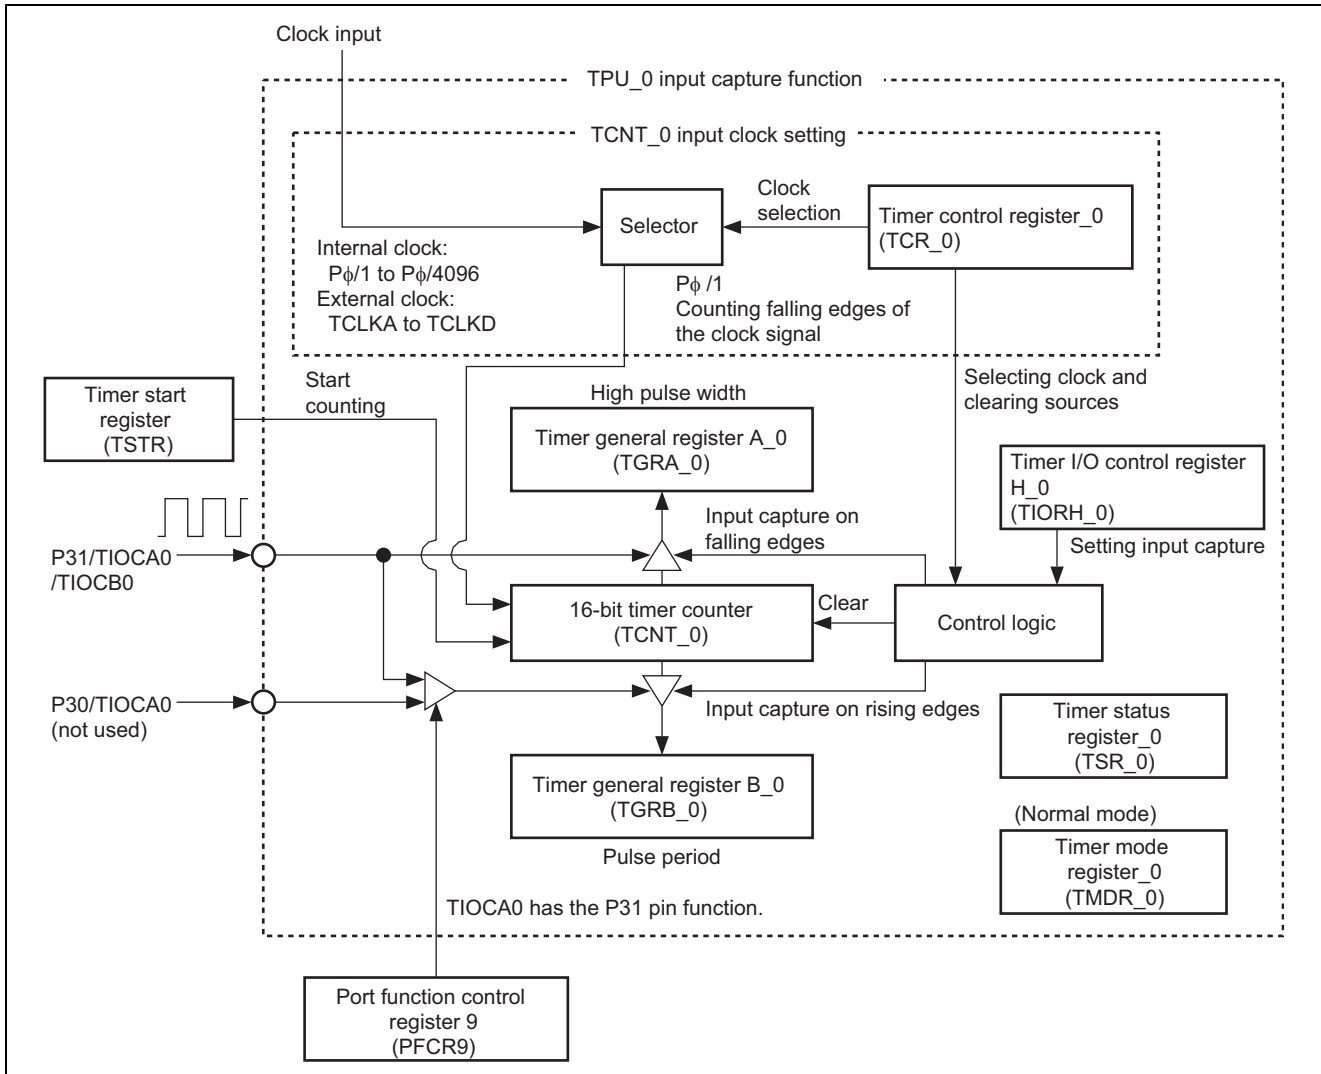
Clock input

TPU_0 input capture function

TCNT_0 input clock setting

Clock selection

Selector

Timer control register_0 (TCR_0)

Internal clock: P$\phi$/1 to P$\phi$/4096
External clock: TCLKA to TCLKD

P$\phi$ /1
Counting falling edges of the clock signal

Timer start register (TSTR)

Start counting

Selecting clock and clearing sources

High pulse width

Timer general register A_0 (TGRA_0)

Timer I/O control register H_0 (TIORH_0)

Input capture on falling edges

Setting input capture

P31/TIOCA0 /TIOCB0

16-bit timer counter (TCNT_0)

Clear

Control logic

P30/TIOCA0 (not used)

Input capture on rising edges

Timer status register_0 (TSR_0)

Timer general register B_0 (TGRB_0)

(Normal mode)

Pulse period

Timer mode register_0 (TMDR_0)

TIOCA0 has the P31 pin function.

Port function control register 9 (PFCR9)